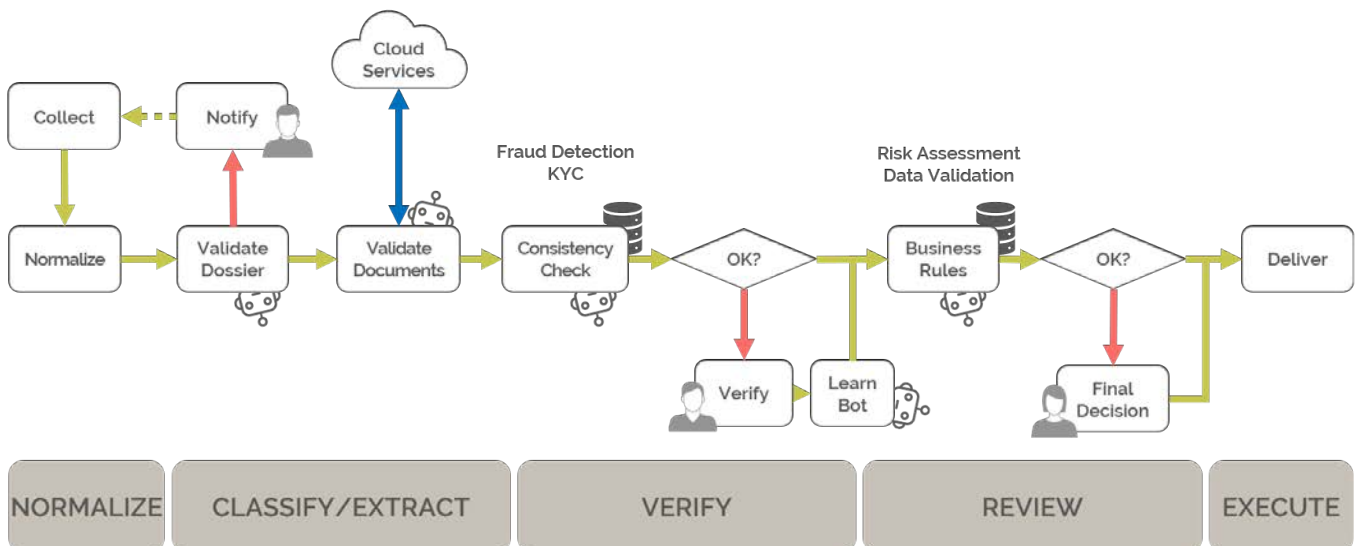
Cloud Services

Collect

Notify

Fraud Detection
KYC

Risk Assessment
Data Validation

Normalize

Validate Dossier

Validate Documents

Consistency Check

OK?

Business Rules

OK?

Deliver

Verify

Learn Bot

Final Decision

NORMALIZE

CLASSIFY/EXTRACT

VERIFY

REVIEW

EXECUTE